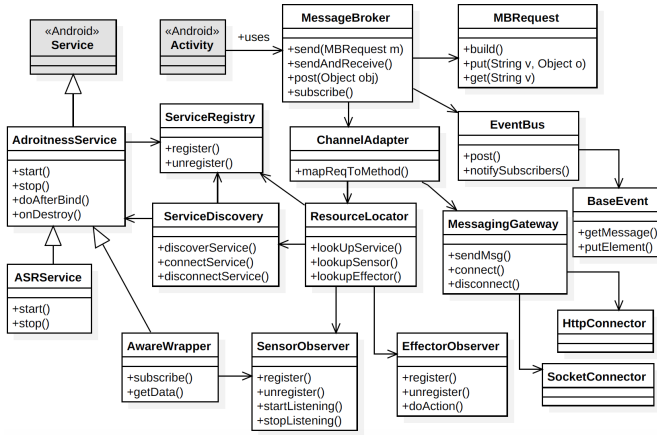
«Android»
Service

«Android»
Activity

+uses

MessageBroker
+send(MBRequest m)
+sendAndReceive()
+post(Object obj)
+subscribe()

MBRequest
+build()
+put(String v, Object o)
+get(String v)

AdroitnessService
+start()
+stop()
+doAfterBind()
+onDestroy()

ServiceRegistry
+register()
+unregister()

ChannelAdapter
+mapReqToMethod()

EventBus
+post()
+notifySubscribers()

BaseEvent
+getMessage()
+putElement()

ServiceDiscovery
+discoverService()
+connectService()
+disconnectService()

ResourceLocator
+lookUpService()
+lookupSensor()
+lookupEffector()

MessagingGateway
+sendMsg()
+connect()
+disconnect()

ASRService
+start()
+stop()

HttpConnector

AwareWrapper
+subscribe()
+getData()

SensorObserver
+register()
+unregister()
+startListening()
+stopListening()

EffectorObserver
+register()
+unregister()
+doAction()

SocketConnector